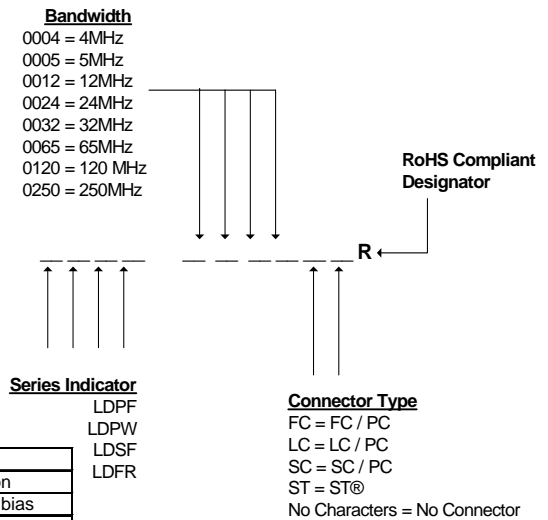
Bandwidth
0004 = 4MHz
0005 = 5MHz
0012 = 12MHz
0024 = 24MHz
0032 = 32MHz
0065 = 65MHz
0120 = 120 MHz
0250 = 250MHz

RoHS Compliant Designator

R

Series Indicator
LDPF
LDPW
LDSF
LDFR

Connector Type
FC = FC / PC
LC = LC / PC
SC = SC / PC
ST = ST®
No Characters = No Connector

n
bias